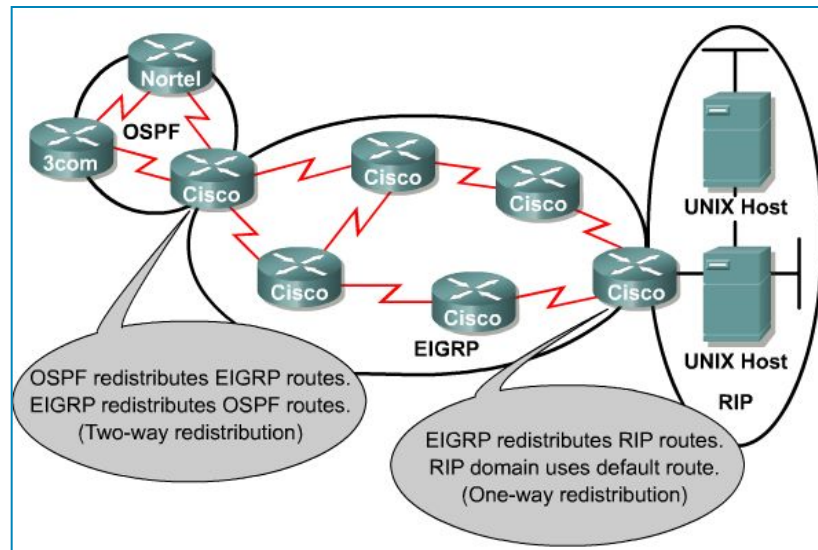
Nortel

OSPF

3com

Cisco

Cisco

Cisco

UNIX Host

Cisco

Cisco

Cisco

EIGRP

UNIX Host

RIP

OSPF redistributes EIGRP routes. EIGRP redistributes OSPF routes. (Two-way redistribution)

EIGRP redistributes RIP routes. RIP domain uses default route. (One-way redistribution)